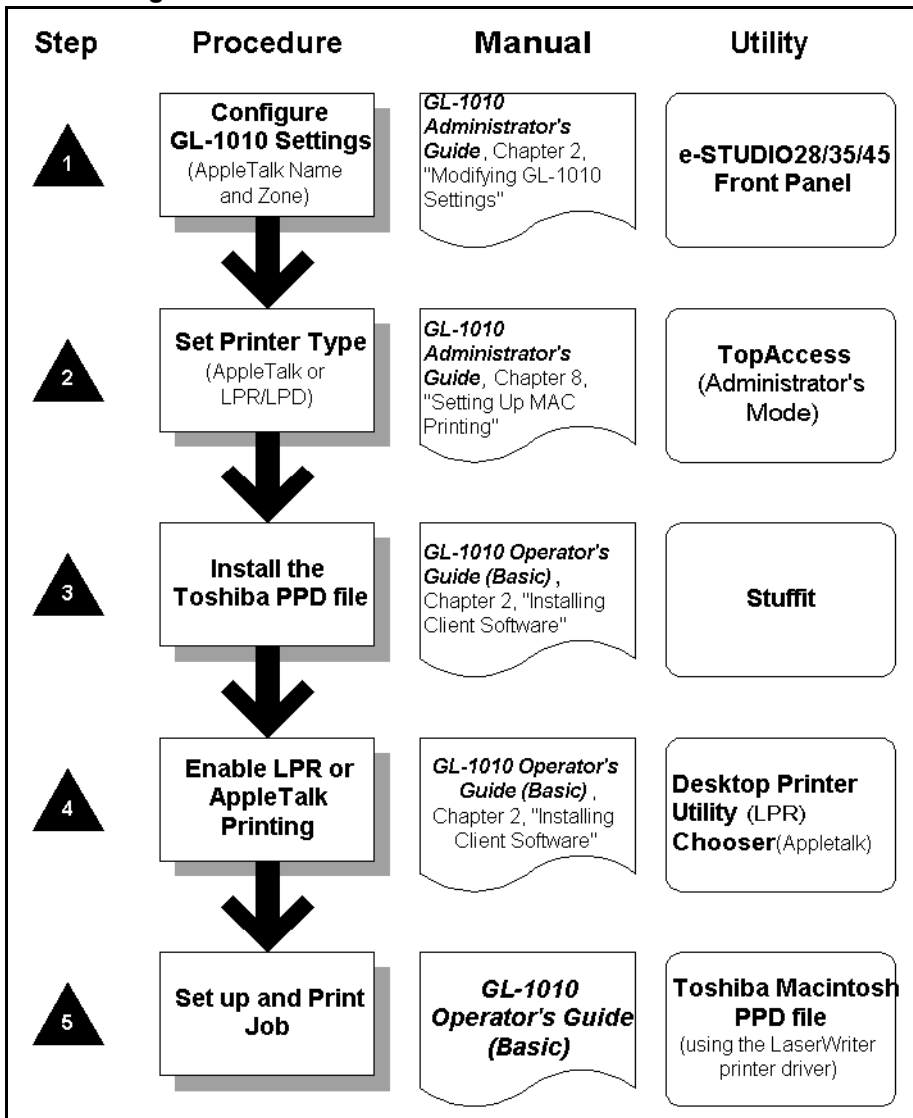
| Step | Procedure | Manual | Utility |
|---|---|---|---|
| 1 | **Configure GL-1010 Settings** (AppleTalk Name and Zone) | *GL-1010 Administrator's Guide*, Chapter 2, "Modifying GL-1010 Settings" | **e-STUDIO28/35/45 Front Panel** |
| 2 | **Set Printer Type** (AppleTalk or LPR/LPD) | *GL-1010 Administrator's Guide*, Chapter 8, "Setting Up MAC Printing" | **TopAccess** (Administrator's Mode) |
| 3 | **Install the Toshiba PPD file** | *GL-1010 Operator's Guide (Basic)*, Chapter 2, "Installing Client Software" | **Stuffit** |
| 4 | **Enable LPR or AppleTalk Printing** | *GL-1010 Operator's Guide (Basic)*, Chapter 2, "Installing Client Software" | **Desktop Printer Utility** (LPR) **Chooser**(Appletalk) |
| 5 | **Set up and Print Job** | ***GL-1010 Operator's Guide (Basic)*** | **Toshiba Macintosh PPD file** (using the LaserWriter printer driver) |